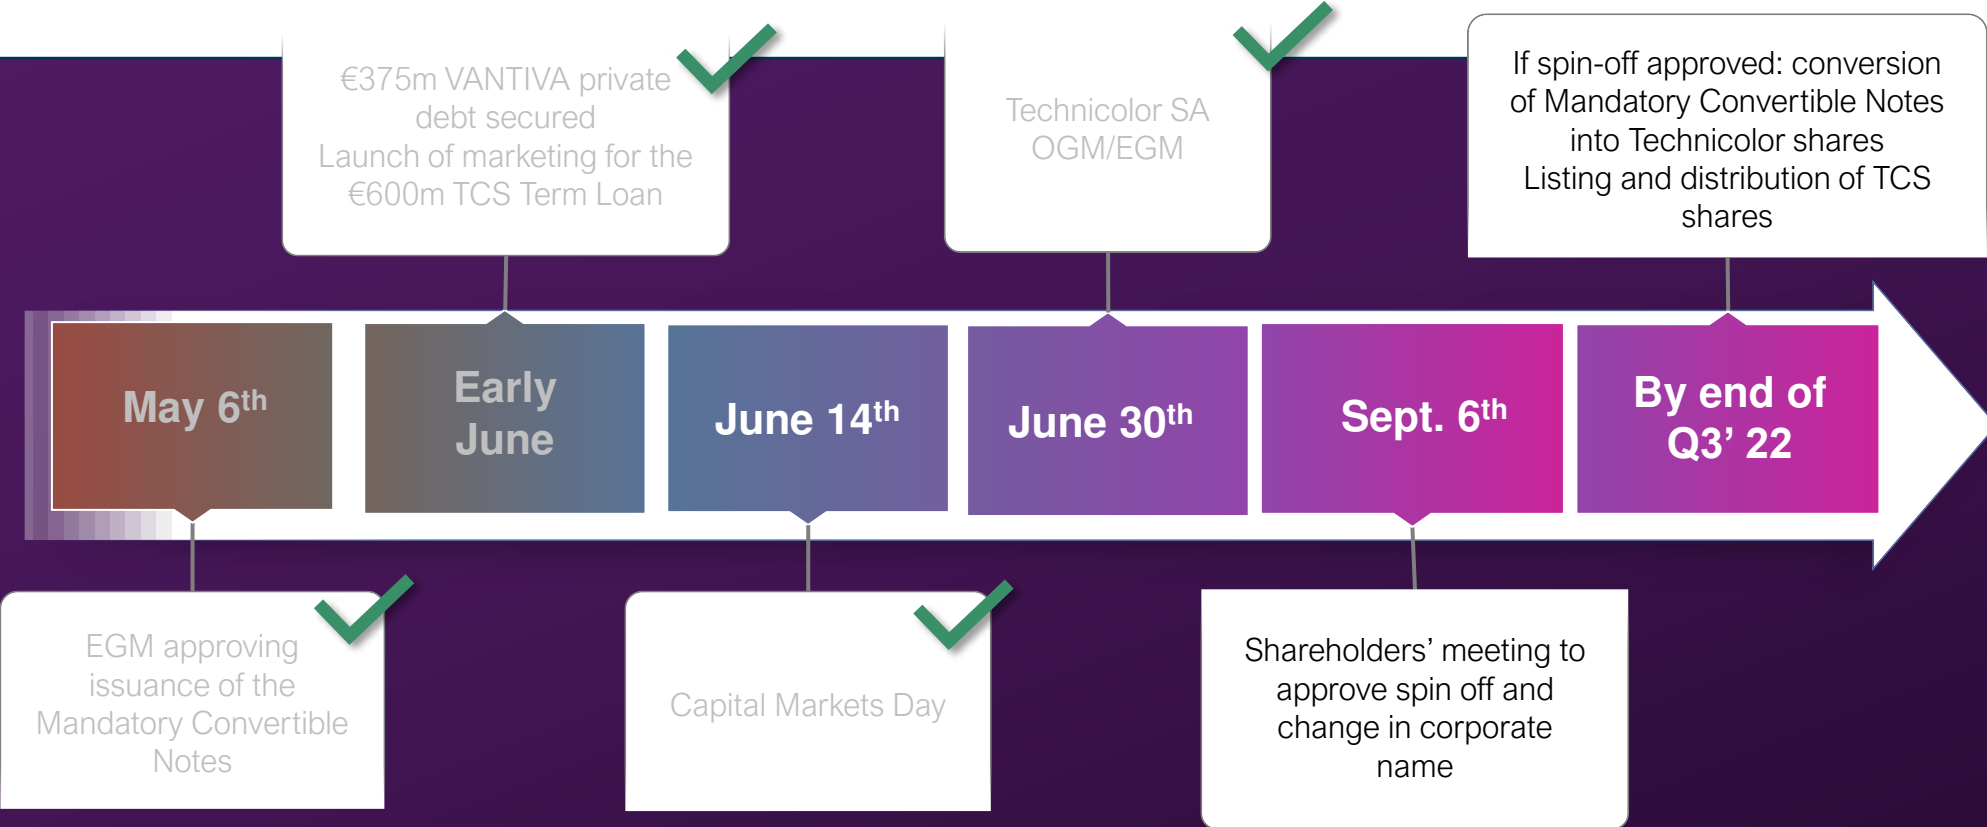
€375m VANTIVA private debt secured
Launch of marketing for the €600m TCS Term Loan

Technicolor SA OGM/EGM

If spin-off approved: conversion of Mandatory Convertible Notes into Technicolor shares
Listing and distribution of TCS shares

May 6$^{th}$

Early June

June 14$^{th}$

June 30$^{th}$

Sept. 6$^{th}$

By end of Q3’ 22

EGM approving issuance of the Mandatory Convertible Notes

Capital Markets Day

Shareholders’ meeting to approve spin off and change in corporate name